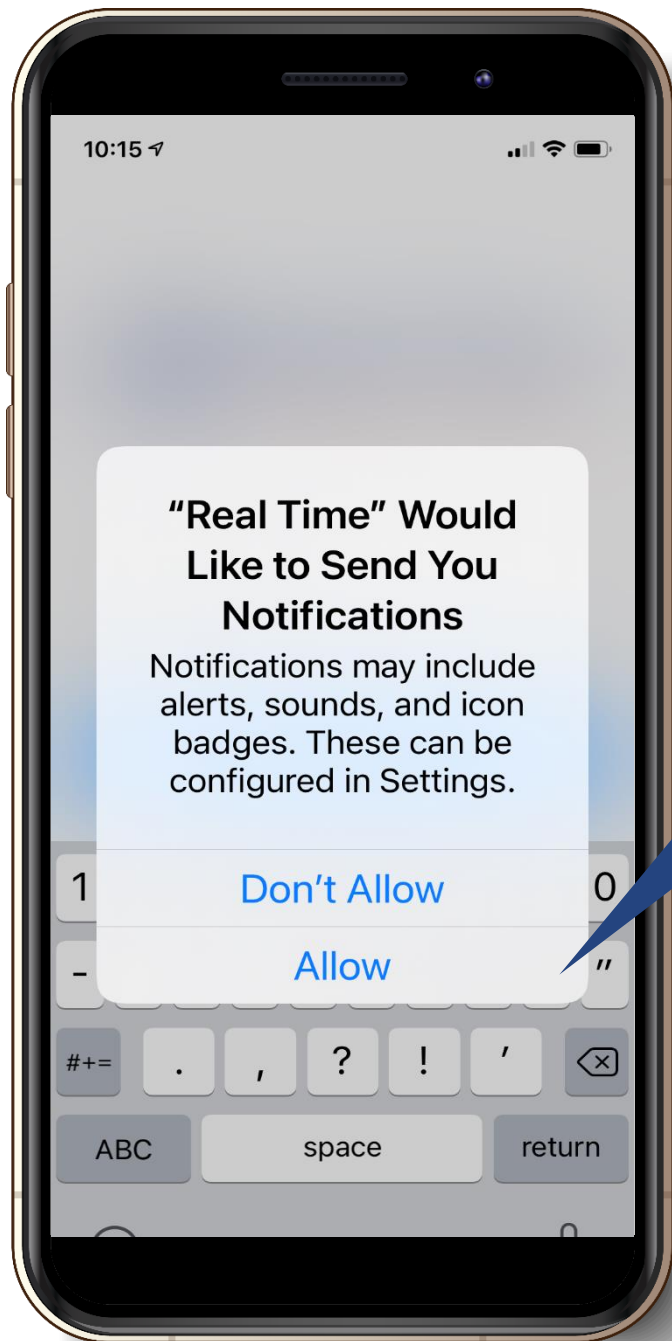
10:15

"Real Time" Would Like to Send You Notifications

Notifications may include alerts, sounds, and icon badges. These can be configured in Settings.

Don't Allow

Allow

1

0

-

"

#+=

.

,

?

!

'

ABC

space

return